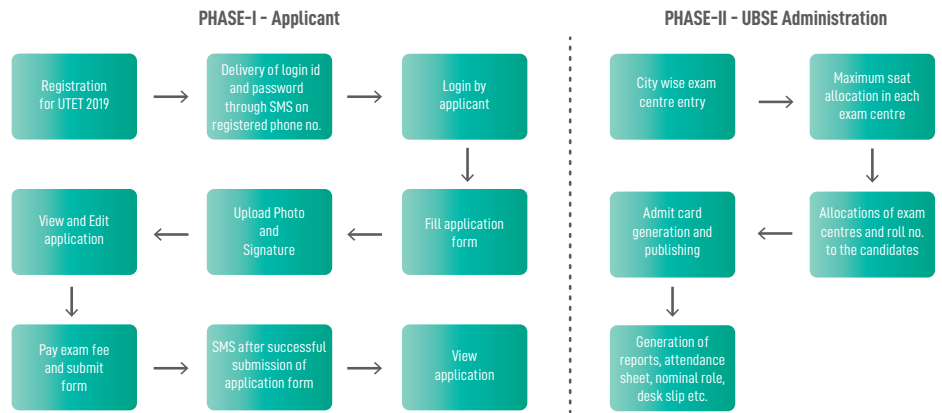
PHASE-I - Applicant

Registration for UTET 2019

Delivery of login id and password through SMS on registered phone no.

Login by applicant

Fill application form

Upload Photo and Signature

View and Edit application

Pay exam fee and submit form

SMS after successful submission of application form

View application

PHASE-II - UBSE Administration

City wise exam centre entry

Maximum seat allocation in each exam centre

Allocations of exam centres and roll no. to the candidates

Admit card generation and publishing

Generation of reports, attendance sheet, nominal role, desk slip etc.